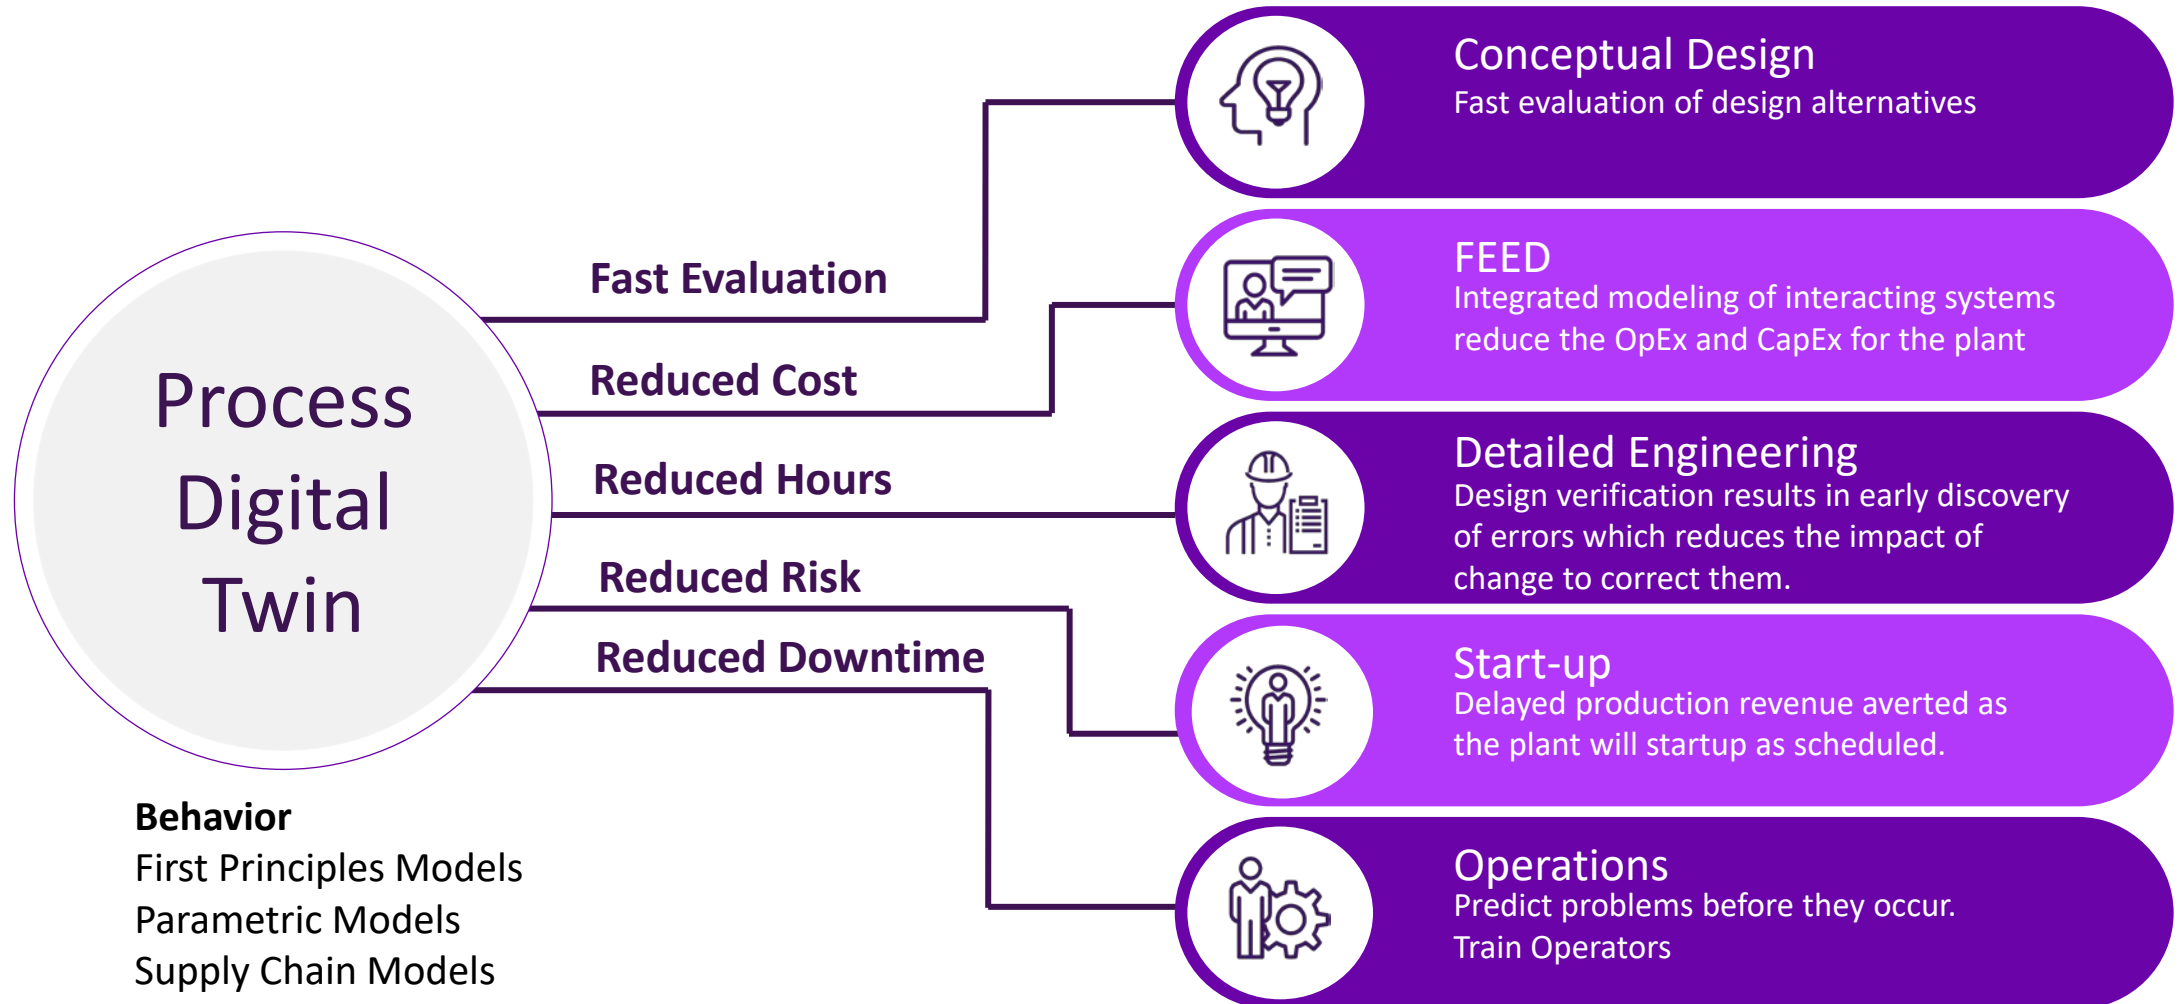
Process Digital Twin

Fast Evaluation

Reduced Cost

Reduced Hours

Reduced Risk

Reduced Downtime

Behavior
First Principles Models
Parametric Models
Supply Chain Models

Conceptual Design
Fast evaluation of design alternatives

FEED
Integrated modeling of interacting systems reduce the OpEx and CapEx for the plant

Detailed Engineering
Design verification results in early discovery of errors which reduces the impact of change to correct them.

Start-up
Delayed production revenue averted as the plant will startup as scheduled.

Operations
Predict problems before they occur.
Train Operators